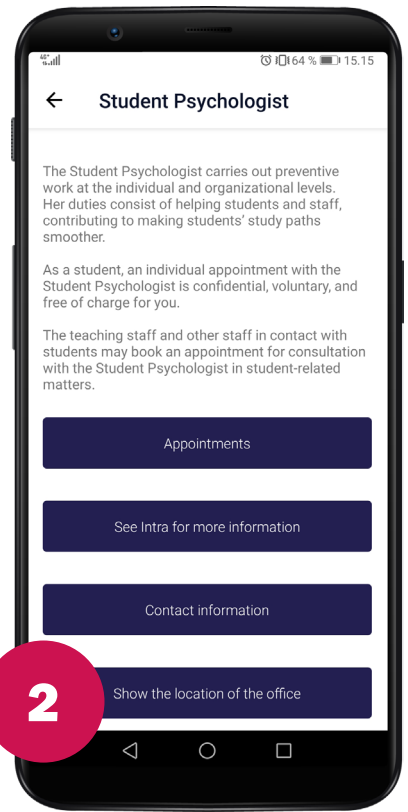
4G
64 % 15.15

Student Psychologist

The Student Psychologist carries out preventive work at the individual and organizational levels. Her duties consist of helping students and staff, contributing to making students' study paths smoother.

As a student, an individual appointment with the Student Psychologist is confidential, voluntary, and free of charge for you.

The teaching staff and other staff in contact with students may book an appointment for consultation with the Student Psychologist in student-related matters.

Appointments

See Intra for more information

Contact information

2

Show the location of the office